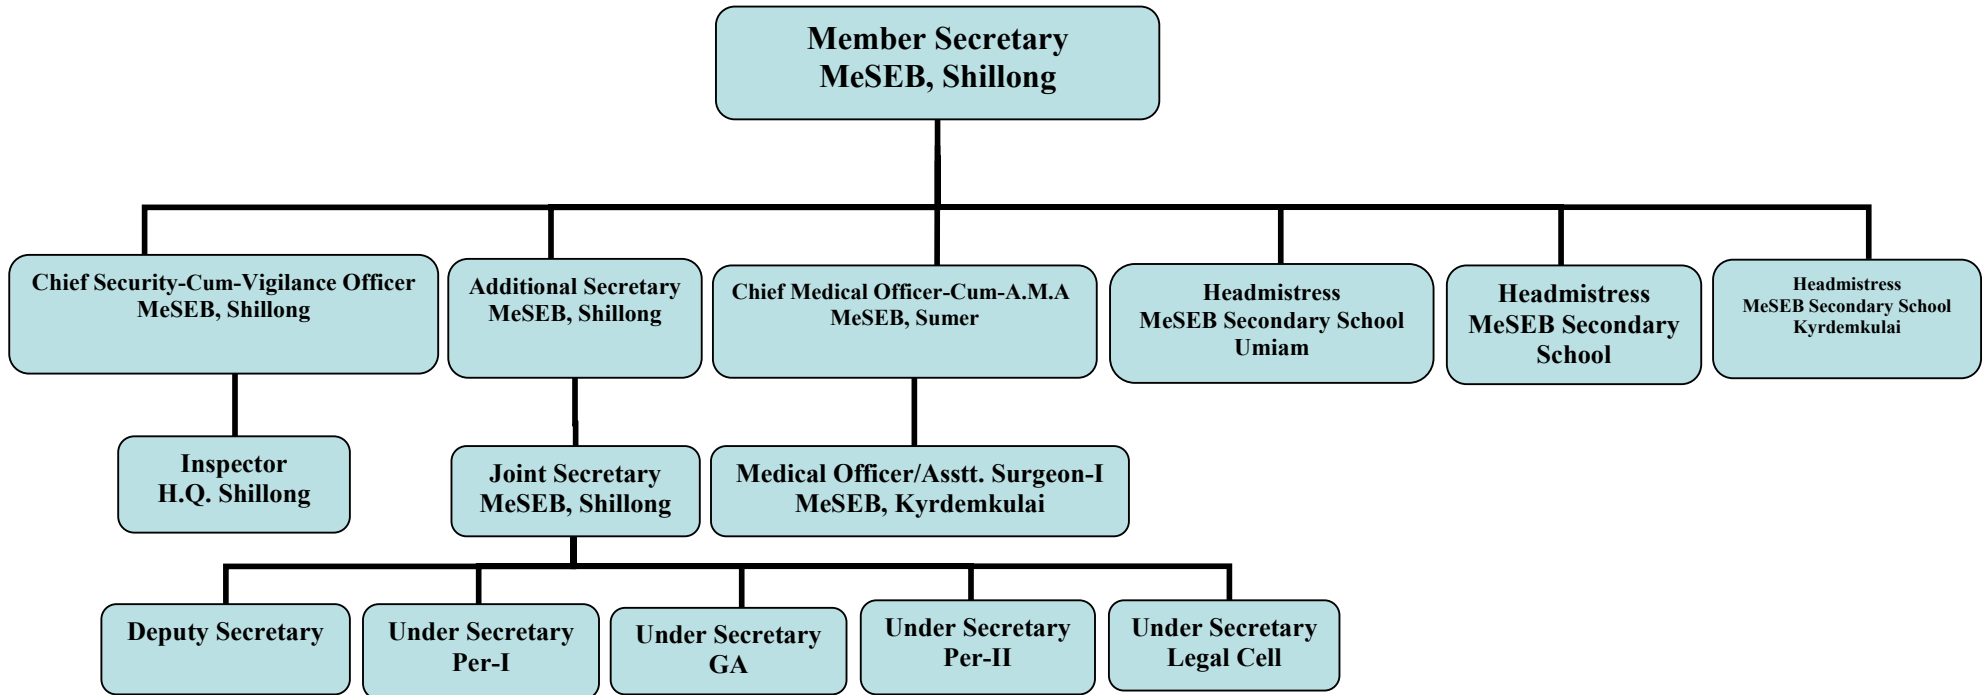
Member Secretary
MeSEB, Shillong

Chief Security-Cum-Vigilance Officer
MeSEB, Shillong

Additional Secretary
MeSEB, Shillong

Chief Medical Officer-Cum-A.M.A
MeSEB, Sumer

Headmistress
MeSEB Secondary School
Umiam

Headmistress
MeSEB Secondary
School

Headmistress
MeSEB Secondary School
Kyrdemkulai

Inspector
H.Q. Shillong

Joint Secretary
MeSEB, Shillong

Medical Officer/Asstt. Surgeon-I
MeSEB, Kyrdemkulai

Deputy Secretary

Under Secretary
Per-I

Under Secretary
GA

Under Secretary
Per-II

Under Secretary
Legal Cell